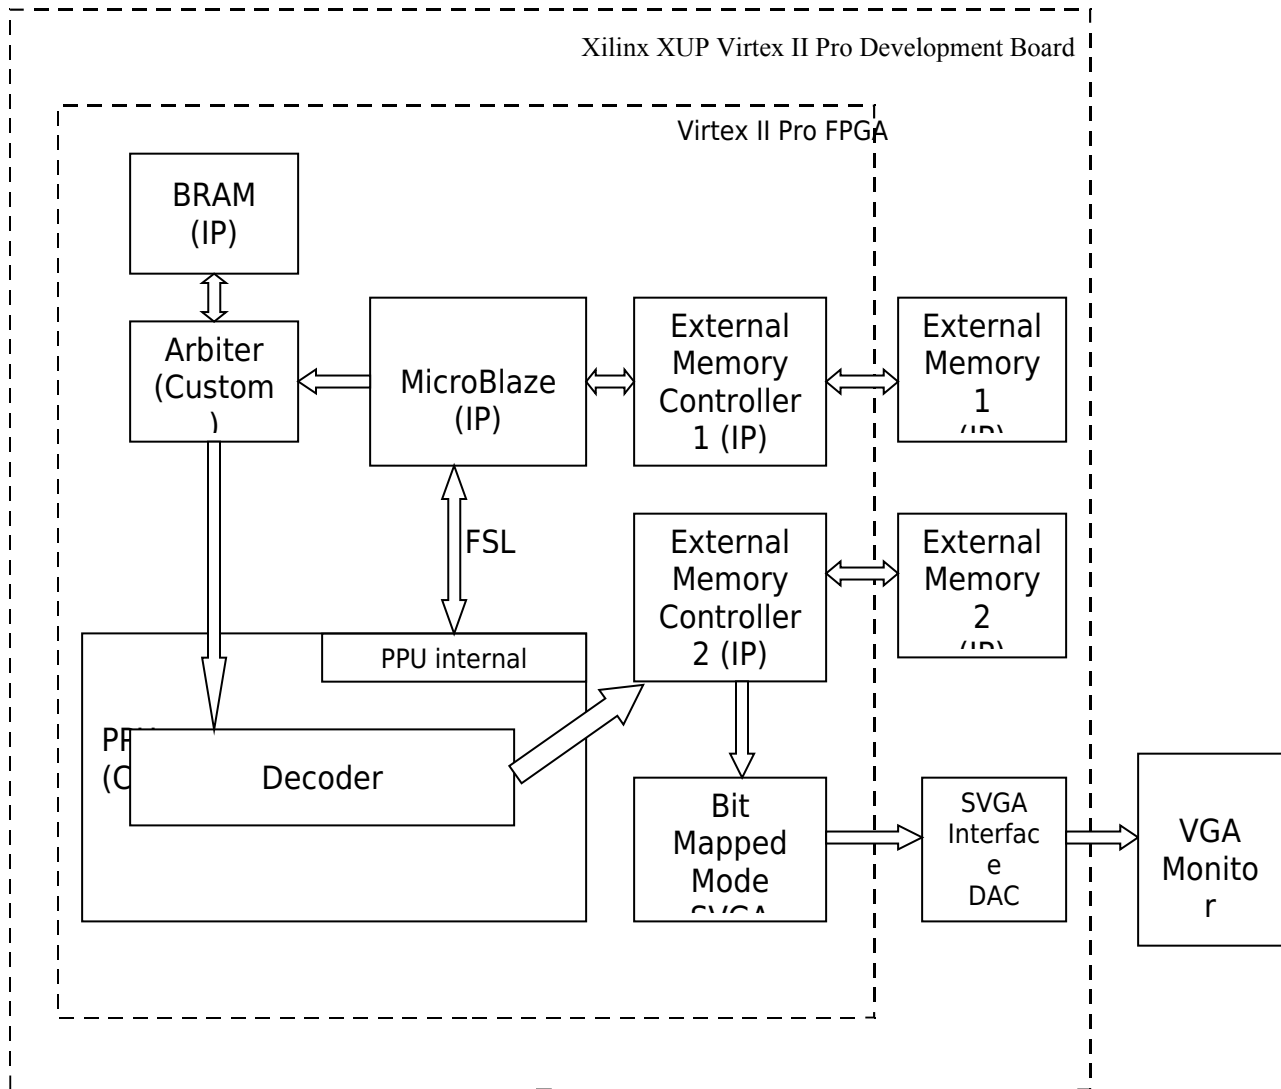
Xilinx XUP Virtex II Pro Development Board

Virtex II Pro FPGA

BRAM (IP)

Arbiter (Custom )

MicroBlaze (IP)

External Memory Controller 1 (IP)

External Memory 1 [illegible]

FSL

External Memory Controller 2 (IP)

External Memory 2 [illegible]

PPU internal

PP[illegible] (C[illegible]

Decoder

Bit Mapped Mode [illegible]

SVGA Interfac e DAC

VGA Monito r